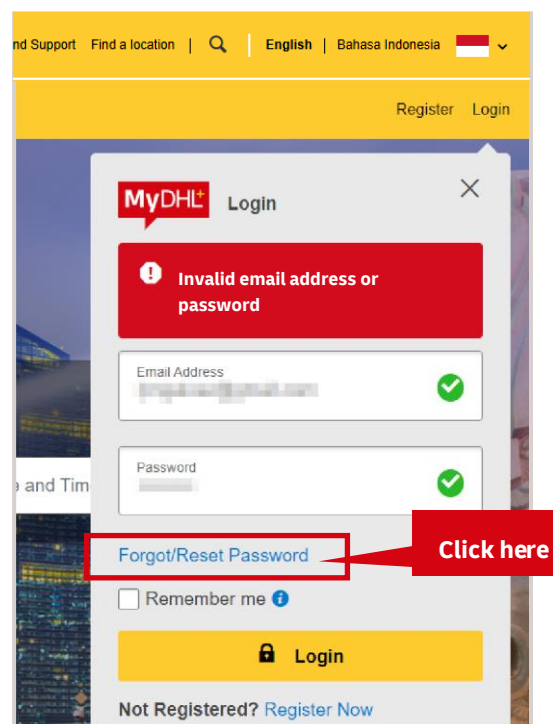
nd Support Find a location | English | Bahasa Indonesia

Register Login

MyDHL+ Login

Invalid email address or password

Email Address
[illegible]

Password
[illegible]

e and Tim

Forgot/Reset Password

Click here

Remember me

Login

Not Registered? Register Now